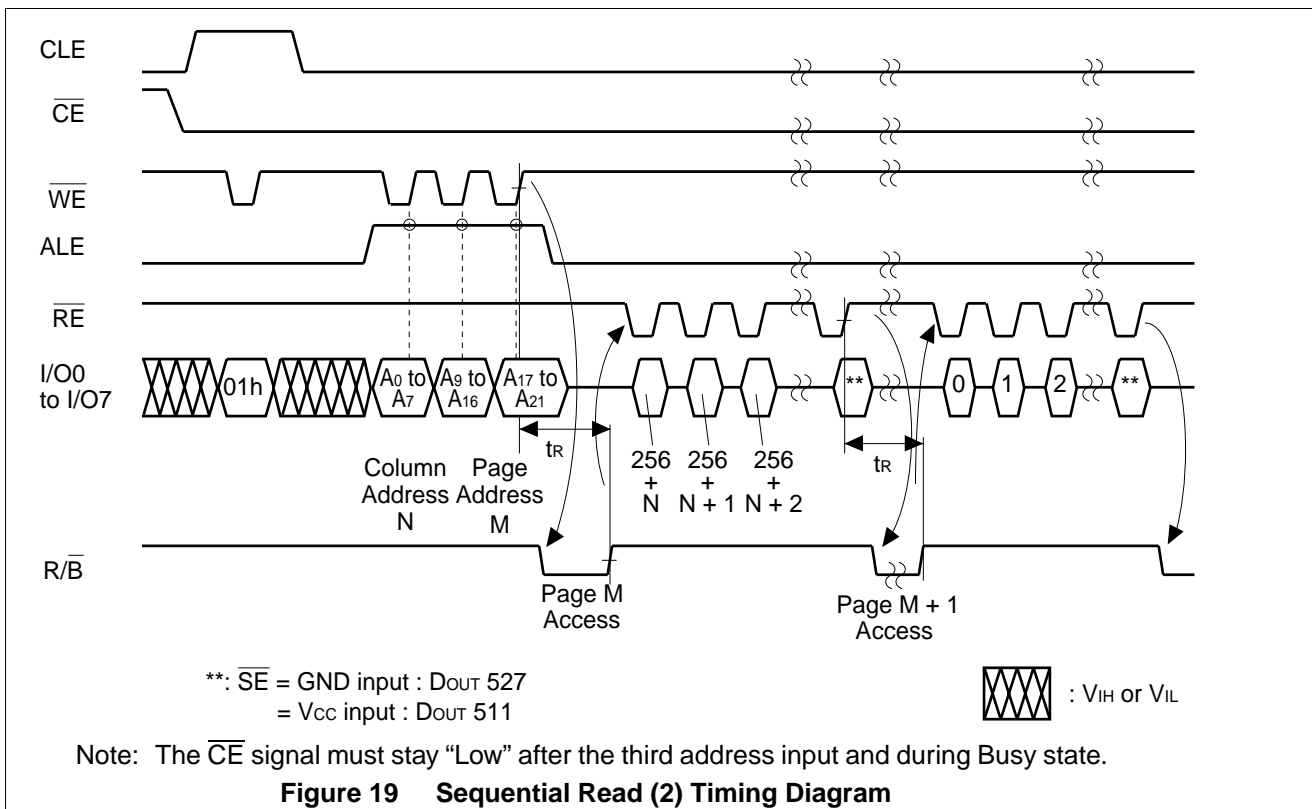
CLE

$\overline{CE}$

$\overline{WE}$

ALE

$\overline{RE}$

I/O0 to I/O7

01h

$A_0$ to $A_7$

$A_9$ to $A_{16}$

$A_{17}$ to $A_{21}$

**

0

1

2

**

$t_R$

$t_R$

Column Address N

Page Address M

256 + N

256 + N + 1

256 + N + 2

R/$\overline{B}$

Page M Access

Page M + 1 Access

**: $\overline{SE}$ = GND input : $D_{OUT}$ 527
= $V_{CC}$ input : $D_{OUT}$ 511

: $V_{IH}$ or $V_{IL}$

Note: The $\overline{CE}$ signal must stay “Low” after the third address input and during Busy state.

Figure 19 Sequential Read (2) Timing Diagram